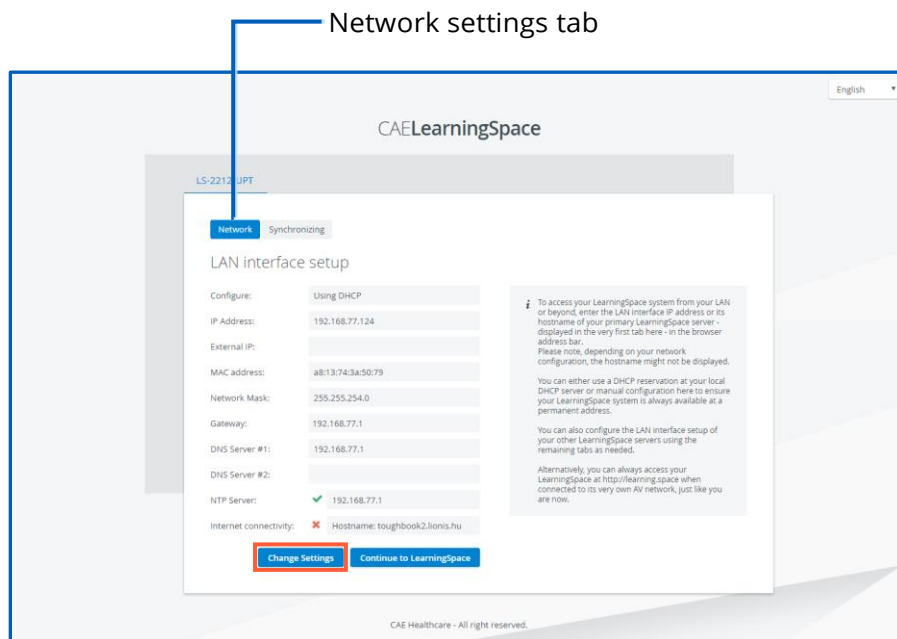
Network settings tab

English

CAELearningSpace

LS-2212 UPT

Network Synchronizing

LAN interface setup

Configure: Using DHCP

IP Address: 192.168.77.124

External IP:

MAC address: a8:13:74:3a:50:79

Network Mask: 255.255.254.0

Gateway: 192.168.77.1

DNS Server #1: 192.168.77.1

DNS Server #2:

NTP Server: 192.168.77.1

Internet connectivity: Hostname: toughbook2.lionis.hu

i To access your LearningSpace system from your LAN or beyond, enter the LAN interface IP address or its hostname of your primary LearningSpace server - displayed in the very first tab here - in the browser address bar.
Please note, depending on your network configuration, the hostname might not be displayed.

You can either use a DHCP reservation at your local DHCP server or manual configuration here to ensure your LearningSpace system is always available at a permanent address.

You can also configure the LAN interface setup of your other LearningSpace servers using the remaining tabs as needed.

Alternatively, you can always access your LearningSpace at http://learning.space when connected to its very own AV network, just like you are now.

Change Settings Continue to LearningSpace

CAE Healthcare - All right reserved.